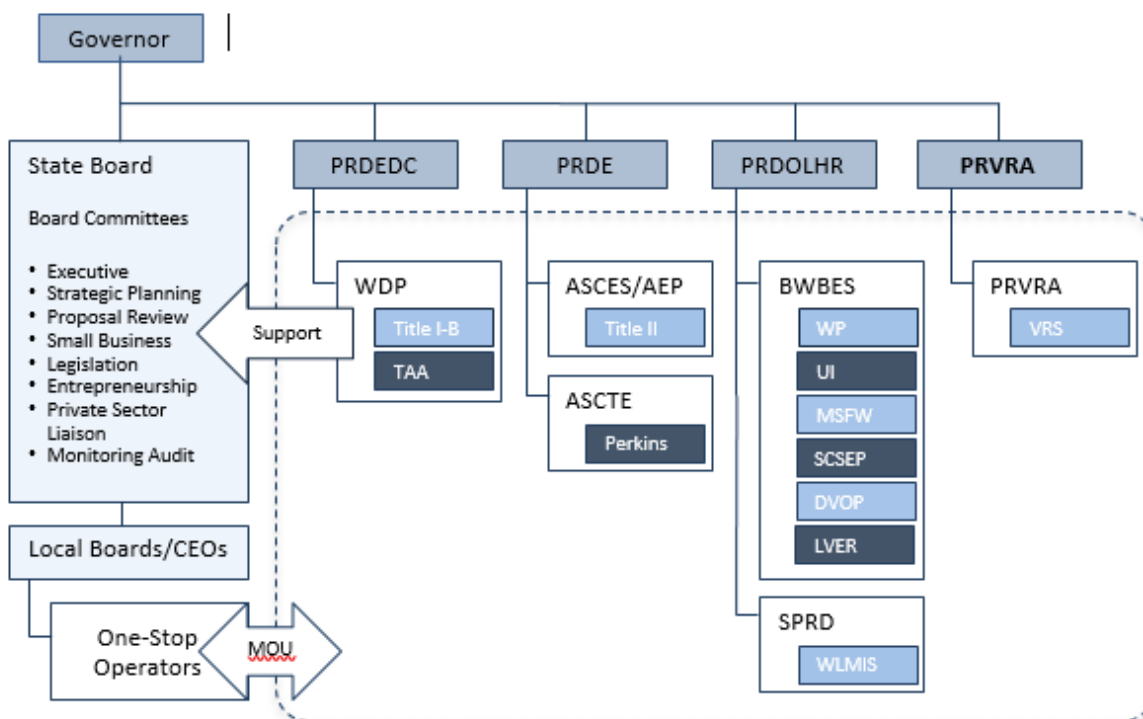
Governor

State Board

Board Committees

- Executive
- Strategic Planning
- Proposal Review
- Small Business
- Legislation
- Entrepreneurship
- Private Sector Liaison
- Monitoring Audit

Local Boards/CEOs

One-Stop Operators

MOU

Support

PRDEDC

WDP

Title I-B

TAA

PRDE

ASCES/AEP

Title II

ASCTE

Perkins

PRDOLHR

BWBES

WP

UI

MSFW

SCSEP

DVOP

LVER

SPRD

WLMIS

PRVRA

PRVRA

VRS